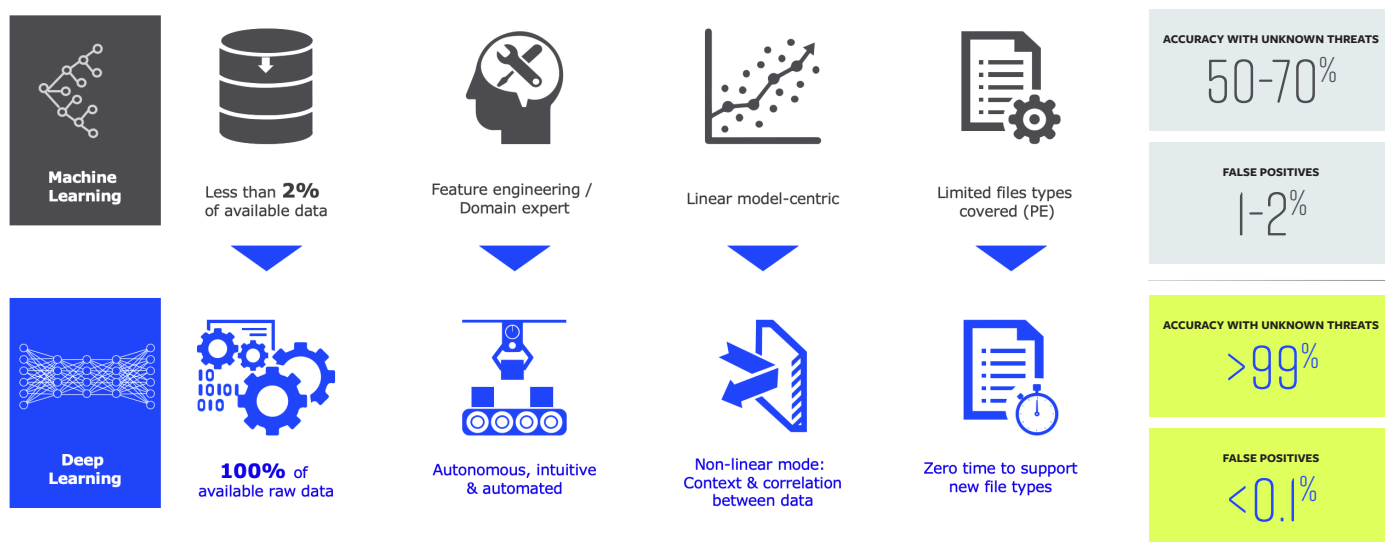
Machine Learning

Less than **2%** of available data

Feature engineering / Domain expert

Linear model-centric

Limited files types covered (PE)

ACCURACY WITH UNKNOWN THREATS
50-70%

FALSE POSITIVES
1-2%

Deep Learning

1010
010

**100%** of available raw data

Autonomous, intuitive & automated

Non-linear mode: Context & correlation between data

Zero time to support new file types

ACCURACY WITH UNKNOWN THREATS
>99%

FALSE POSITIVES
<0.1%